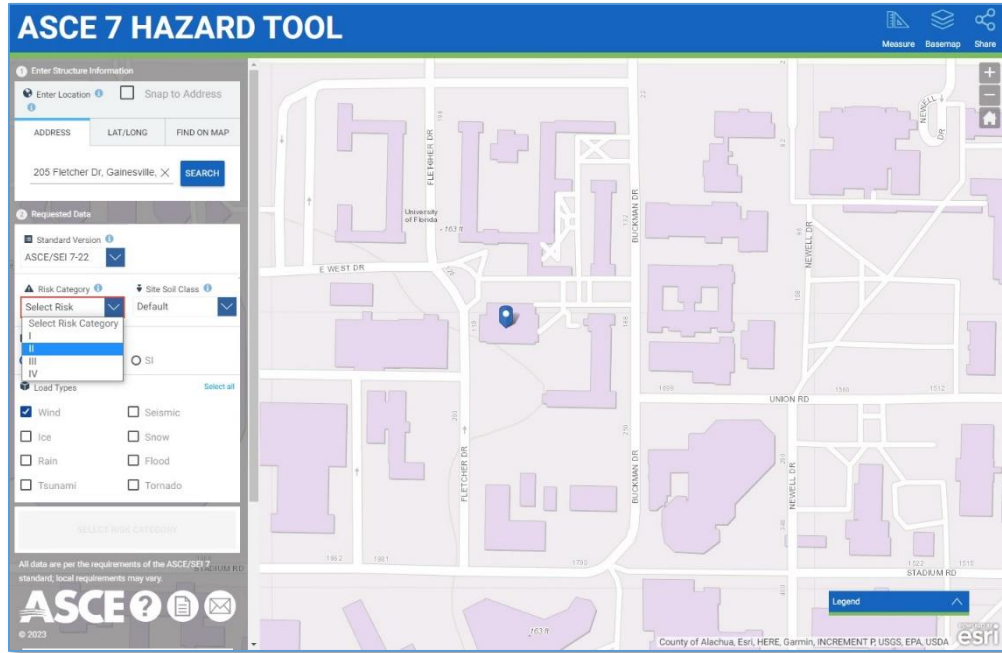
ASCE 7 HAZARD TOOL

Measure Basemap Share

1 Enter Structure Information

Enter Location Snap to Address

ADDRESS LAT/LONG FIND ON MAP

205 Fletcher Dr, Gainesville, × SEARCH

2 Requested Data

Standard Version
ASCE/SEI 7-22

Risk Category
Select Risk

Site Soil Class
Default

Select Risk Category
I
II
III
IV

SI

Load Types Select all

Wind
Seismic
Ice
Snow
Rain
Flood
Tsunami
Tornado

SELECT RISK CATEGORY

All data are per the requirements of the ASCE/SEI 7 standard; local requirements may vary.

ASCE

© 2023

FLETCHER DR
University of Florida
163 ft
BUCKMAN DR
NEWELL DR
E WEST DR
UNION RD
STADIUM RD
163 ft

Legend

County of Alachua, Esri, HERE, Garmin, INCREMENT P, USGS, EPA, USDA esri